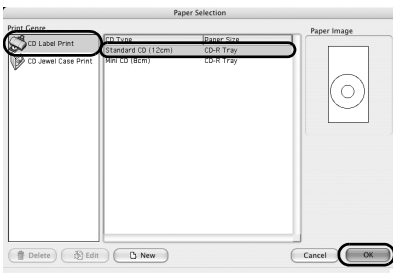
Paper Selection

Print Genre

CD Label Print

CD Jewel Case Print

| CD Type | Paper Size |
|---|---|
| Standard CD (12cm) | CD-R Tray |
| Mini CD (8cm) | CD-R Tray |

Paper Image

Delete

Edit

New

Cancel

OK